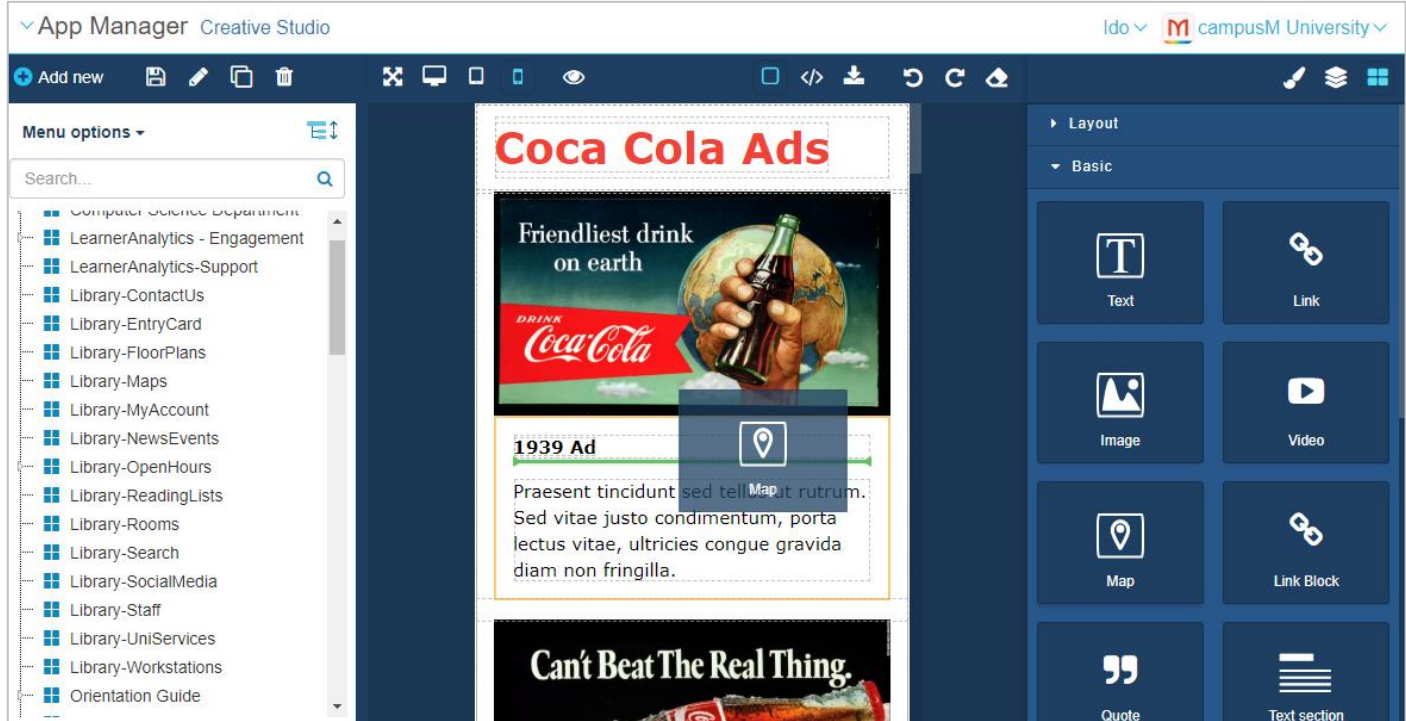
App Manager Creative Studio

Ido campusM University

Add new

Menu options

Search...

Computer Science Department
LearnerAnalytics - Engagement
LearnerAnalytics-Support
Library-ContactUs
Library-EntryCard
Library-FloorPlans
Library-Maps
Library-MyAccount
Library-NewsEvents
Library-OpenHours
Library-ReadingLists
Library-Rooms
Library-Search
Library-SocialMedia
Library-Staff
Library-UniServices
Library-Workstations
Orientation Guide

Coca Cola Ads

Friendliest drink on earth

DRINK Coca-Cola

1939 Ad

Map

Praesent tincidunt sed tellus ut rutrum. Sed vitae justo condimentum, porta lectus vitae, ultricies congue gravida diam non fringilla.

Can't Beat The Real Thing.

Layout

Basic

Text

Link

Image

Video

Map

Link Block

Quote

Text section